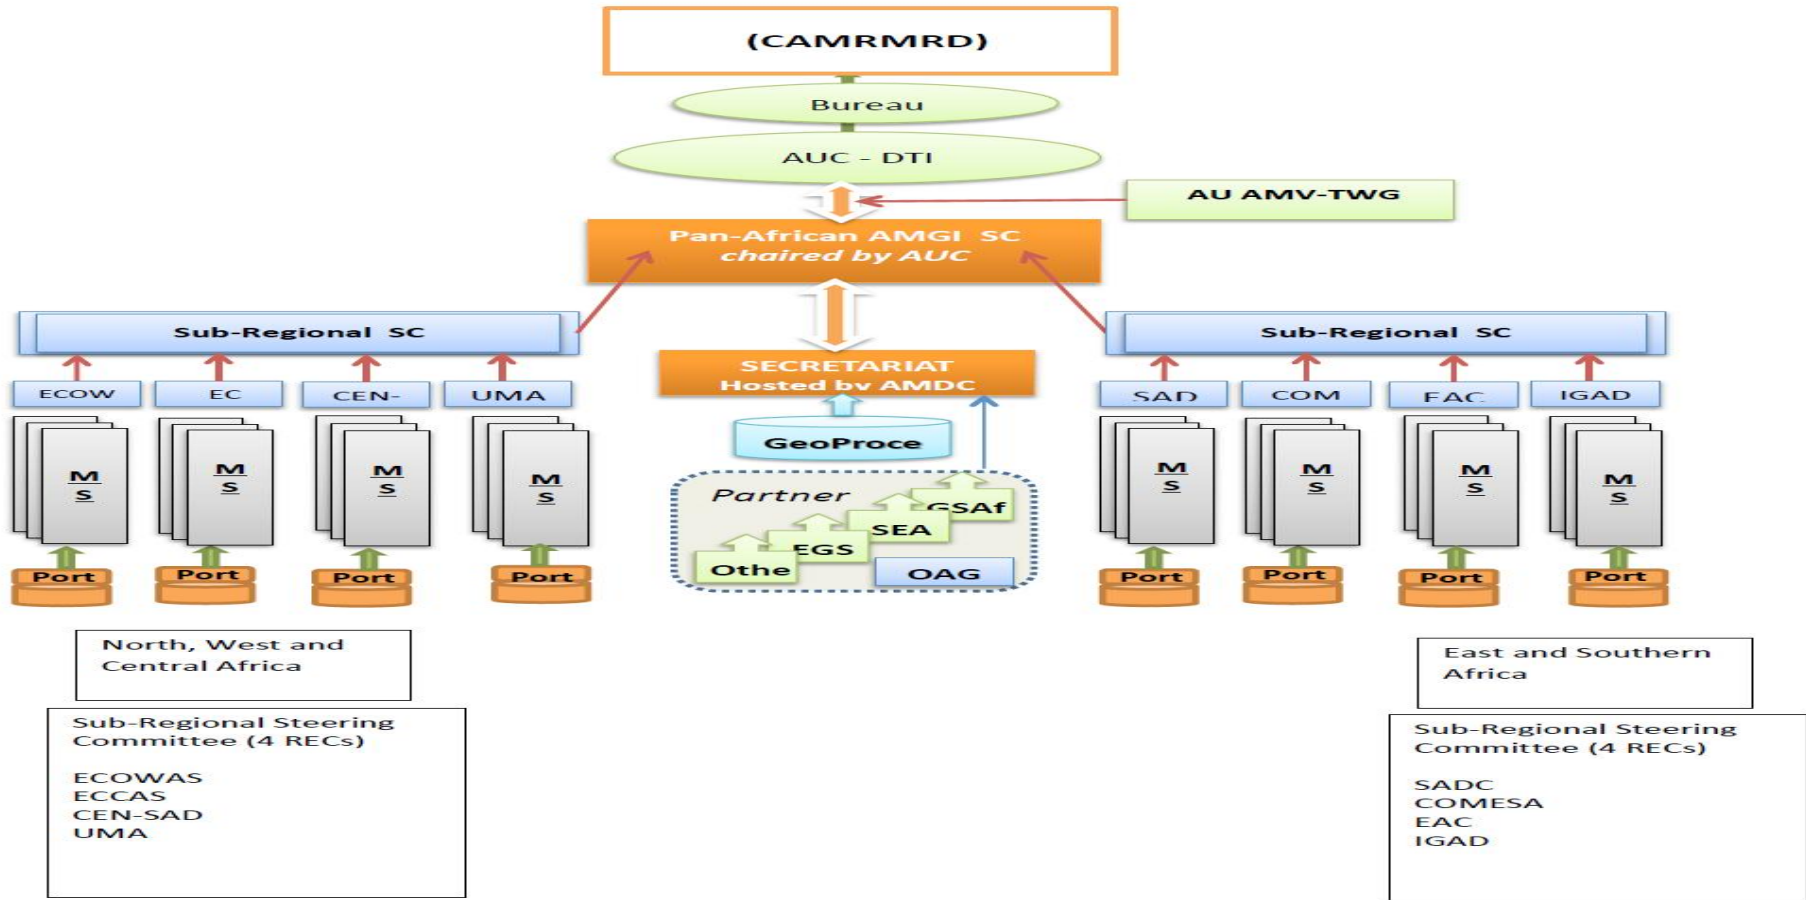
(CAMRMRD)

Bureau

AUC - DTI

AU AMV-TWG

Pan-African AMGI SC
chaired by AUC

Sub-Regional SC

ECOW
EC
CEN-
UMA

M S
M S
M S
M S

Port
Port
Port
Port

SECRETARIAT
Hosted by AMDC

GeoProce

Partner
GSAf
SEA
EGS
Othe
OAG

Sub-Regional SC

SAD
COM
EAC
IGAD

M S
M S
M S
M S

Port
Port
Port
Port

North, West and Central Africa

Sub-Regional Steering Committee (4 RECs)

ECOWAS
ECCAS
CEN-SAD
UMA

East and Southern Africa

Sub-Regional Steering Committee (4 RECs)

SADC
COMESA
EAC
IGAD